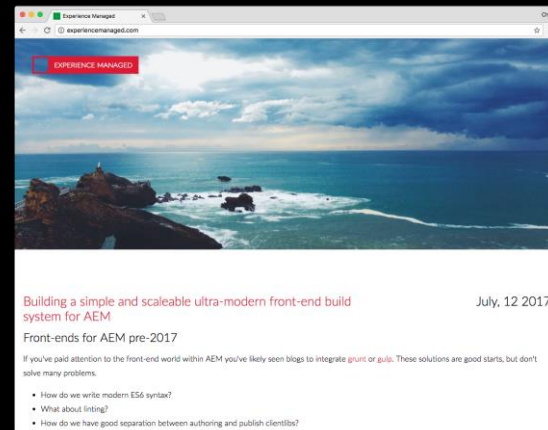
Experience Managed

experiencemanaged.com

EXPERIENCE MANAGED

Building a simple and scaleable ultra-modern front-end build system for AEM

July, 12 2017

Front-ends for AEM pre-2017

If you've paid attention to the front-end world within AEM you've likely seen blogs to integrate grunt or gulp. These solutions are good starts, but don't solve many problems.

- How do we write modern ES6 syntax?
- What about linting?
- How do we have good separation between authoring and publish clientlibs?